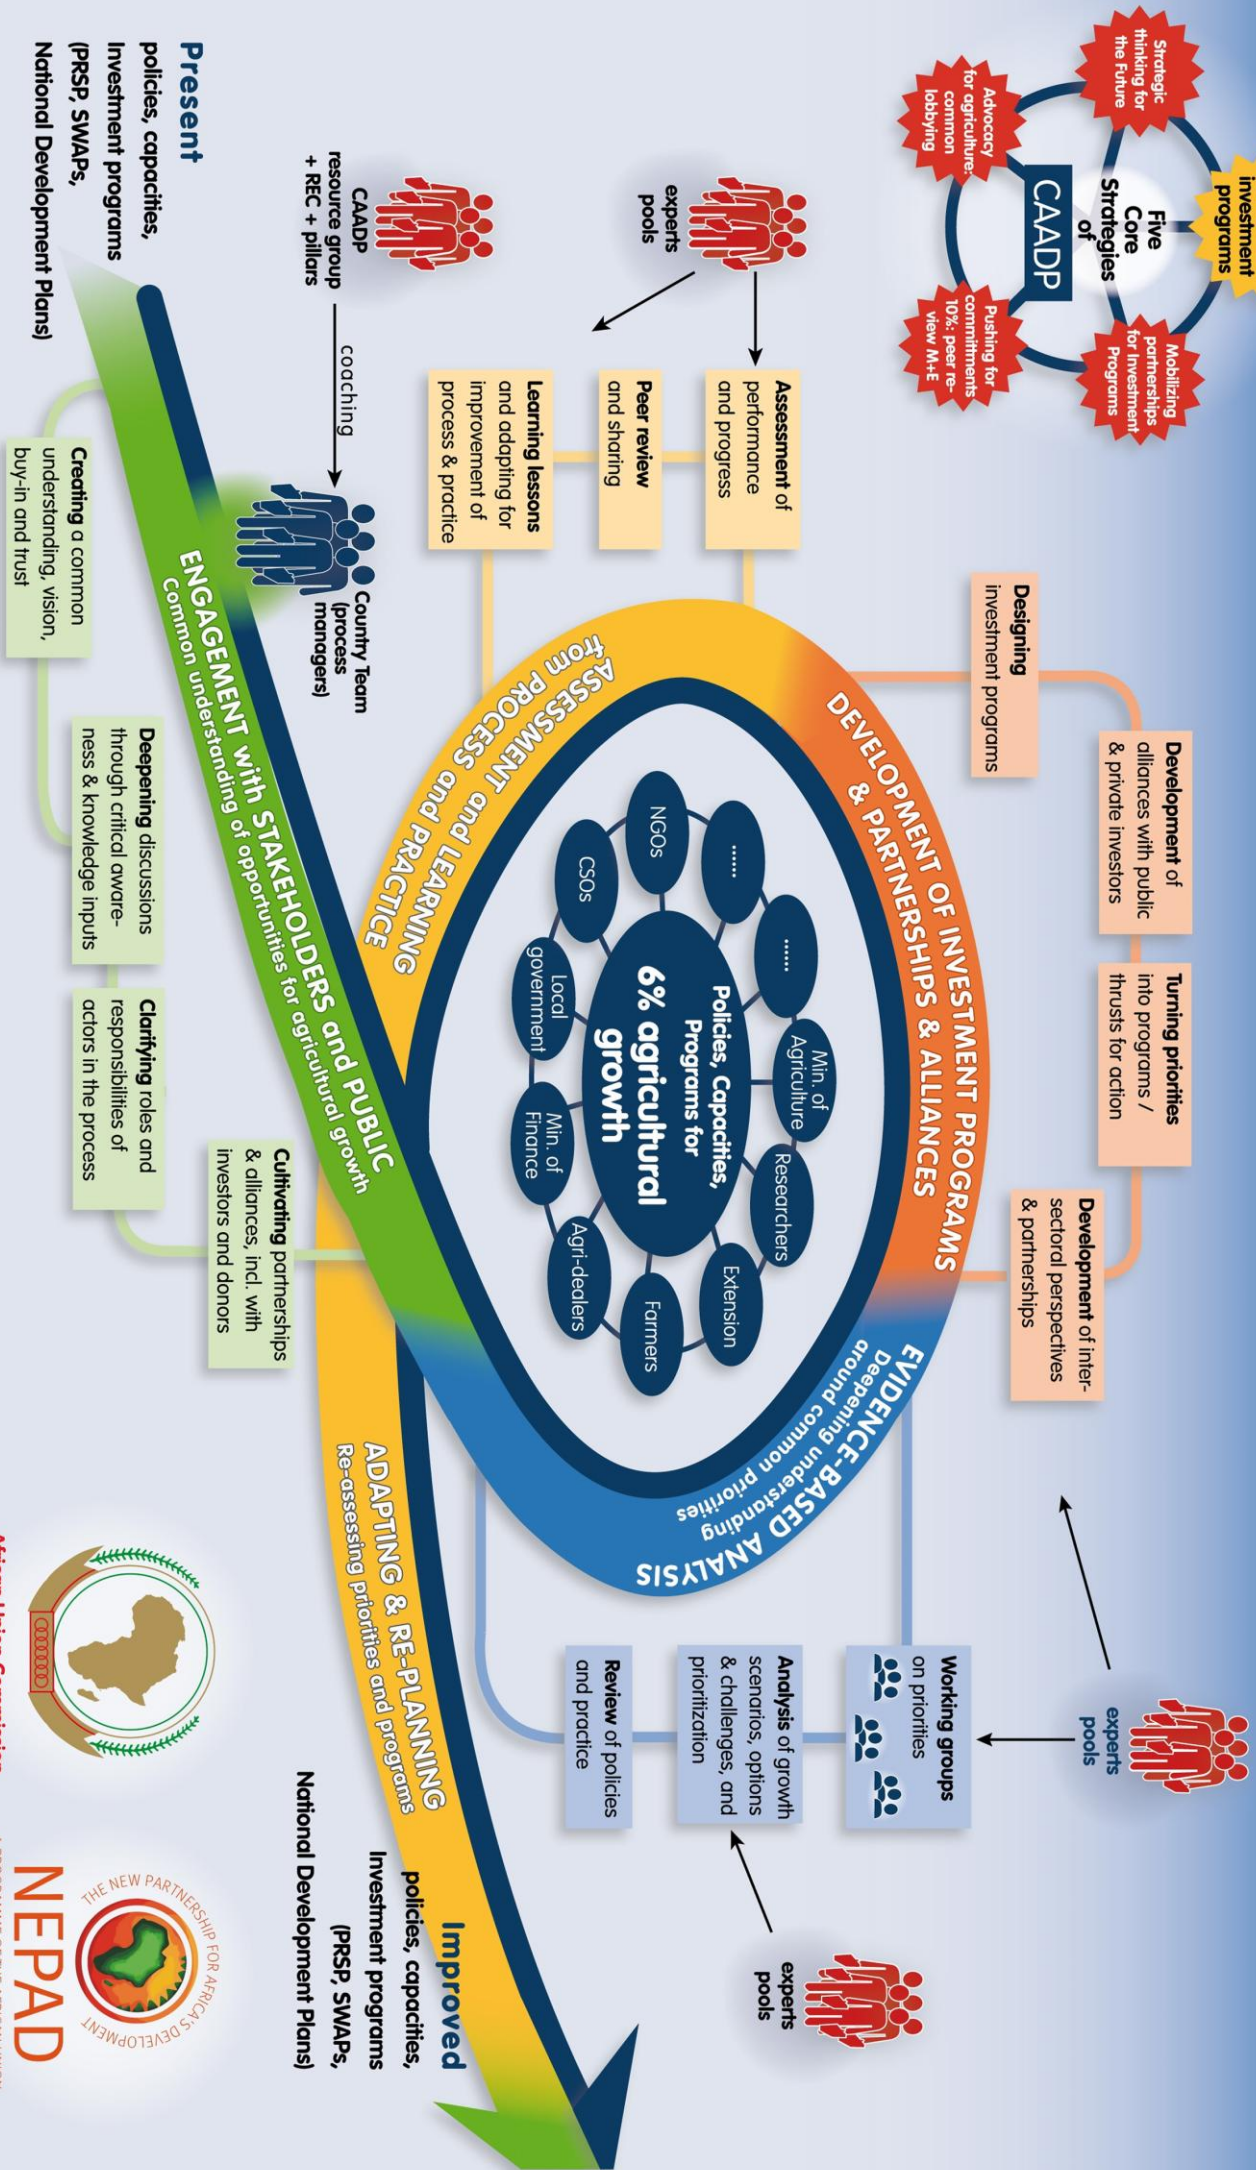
Five Core Strategies of CAADP

Strategic thinking for the Future

investment programs

Mobilizing partnerships for Investment Programs

Pushing for commitments 10%: peer review M+E

Advocacy for agriculture: common lobbying

Present
policies, capacities, Investment programs (PRSP, SWAPs, National Development Plans)

experts pools

CAADP resource group + REC + pillars

coaching

Country Team (process managers)

Assessment of performance and progress

Peer review and sharing

Learning lessons and adapting for improvement of process & practice

Designing investment programs

Development of alliances with public & private investors

Turning priorities into programs / thrusts for action

Development of inter-sectoral perspectives & partnerships

DEVELOPMENT OF INVESTMENT PROGRAMS & PARTNERSHIPS & ALLIANCES

ASSESSMENT and LEARNING from PROCESS and PRACTICE

EVIDENCE-BASED ANALYSIS
Deepening understanding around common priorities

Policies, Capacities, Programs for 6% agricultural growth

Min. of Agriculture

Researchers

Extension

Farmers

Agri-dealers

Min. of Finance

Local government

CSOs

NGOs

.....

.....

ENGAGEMENT with STAKEHOLDERS and PUBLIC
Common understanding of opportunities for agricultural growth

Creating a common understanding, vision, buy-in and trust

Deepening discussions through critical awareness & knowledge inputs

Clarifying roles and responsibilities of actors in the process

Cultivating partnerships & alliances, incl. with investors and donors

ADAPTING & RE-PLANNING
Re-assessing priorities and programs

experts pools

Working groups on priorities

Analysis of growth scenarios, options & challenges, and prioritization

Review of policies and practice

experts pools

Improved
policies, capacities, Investment programs (PRSP, SWAPs, National Development Plans)

THE NEW PARTNERSHIP FOR AFRICA'S DEVELOPMENT
NEPAD